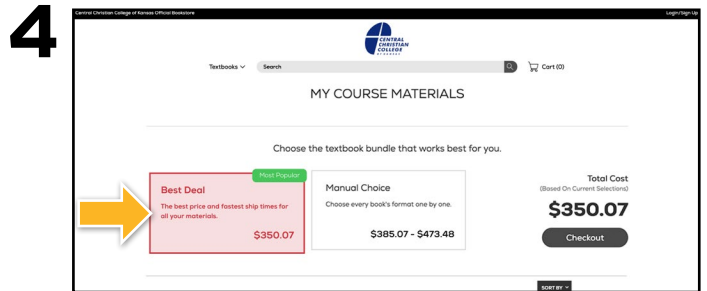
4

Central Christian College of Kansas Official Bookstore

Login/Sign Up

CENTRAL CHRISTIAN COLLEGE OF KANSAS

Textbooks

Search

Cart (0)

MY COURSE MATERIALS

Choose the textbook bundle that works best for you.

Most Popular

Best Deal

The best price and fastest ship times for all your materials.

$350.07

Manual Choice

Choose every book's format one by one.

$385.07 - $473.48

Total Cost

(Based On Current Selections)

$350.07

Checkout

SORT BY